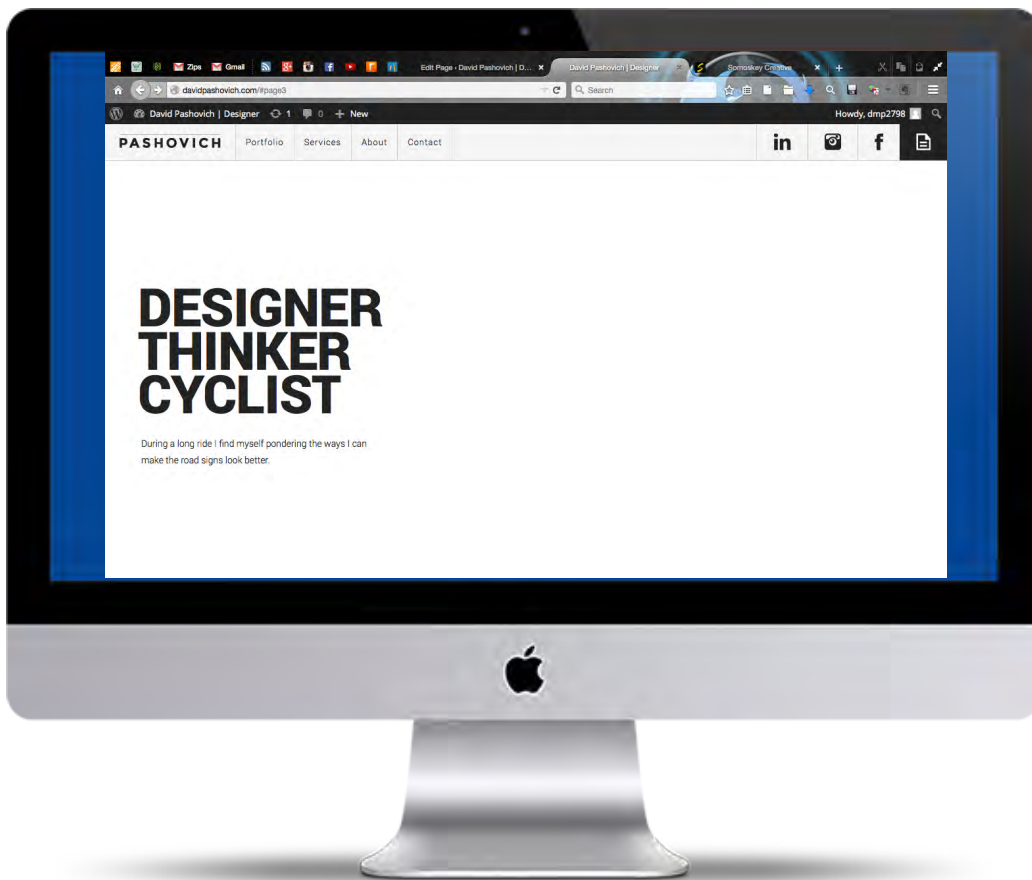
Zips Gmail Edit Page ‹ David Pashovich | D... × David Pashovich | Designer × Somoskey Creative × +

davidpashovich.com/#page3

Search

David Pashovich | Designer 1 0 + New Howdy, dmp2798

PASHOVICH Portfolio Services About Contact

in f

DESIGNER
THINKER
CYCLIST

During a long ride I find myself pondering the ways I can make the road signs look better.